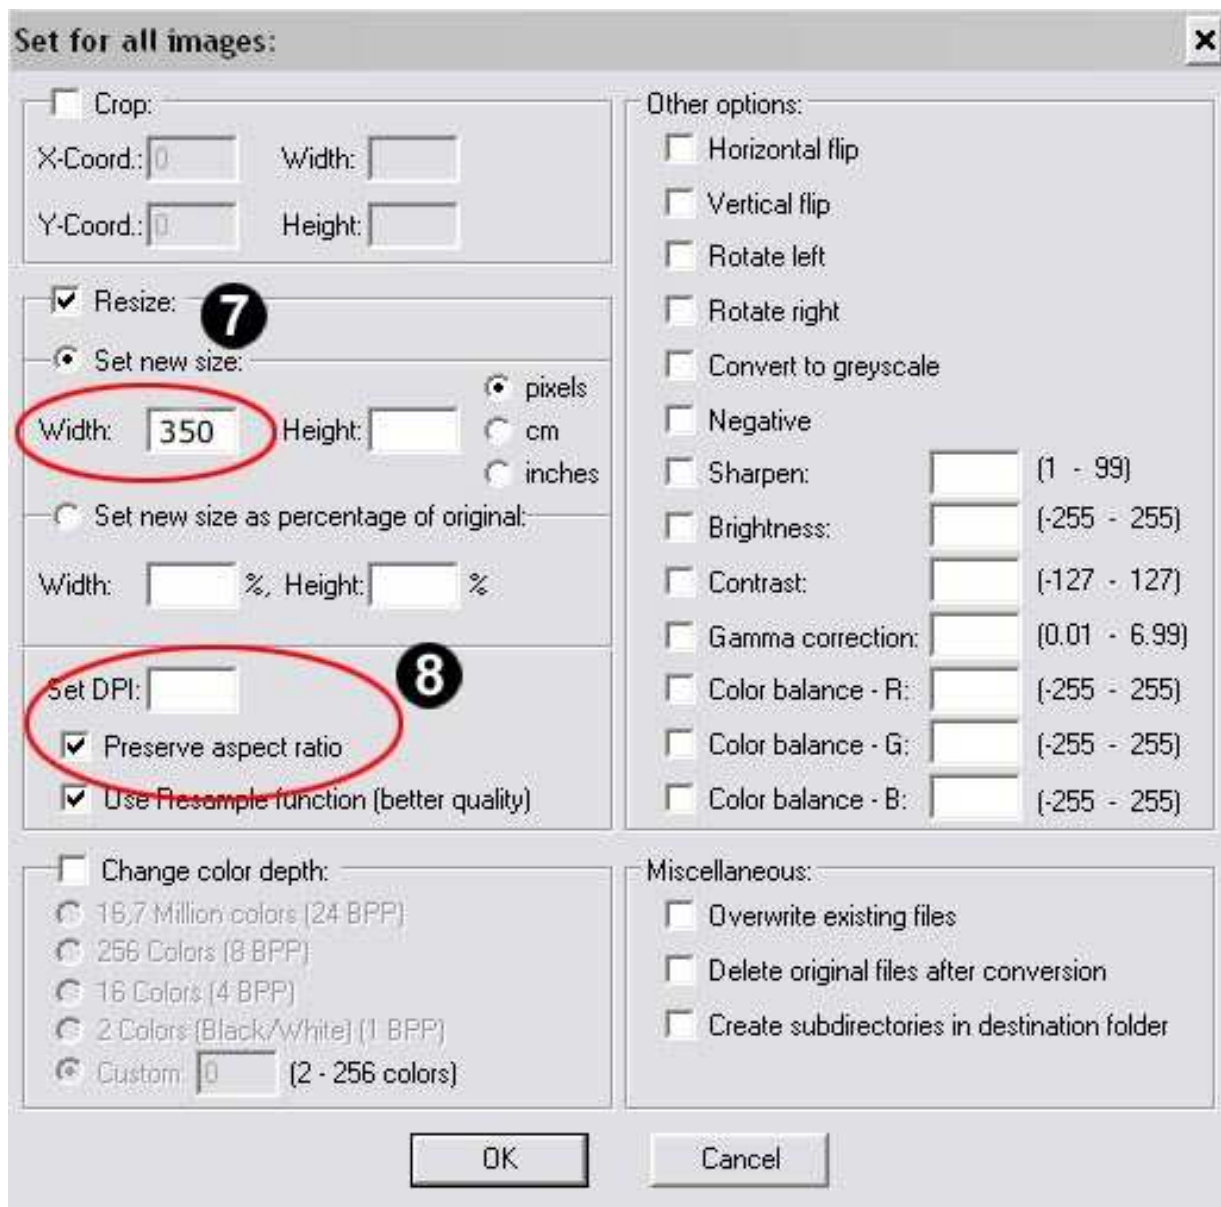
Set for all images:
×

Crop:
X-Coord.: 0
Width:
Y-Coord.: 0
Height:

Resize:
7
Set new size:
pixels
Width: 350
Height:
cm
inches
Set new size as percentage of original:
Width: %, Height: %

Set DPI:
8
Preserve aspect ratio
Use Resample function (better quality)

Change color depth:
16,7 Million colors (24 BPP)
256 Colors (8 BPP)
16 Colors (4 BPP)
2 Colors (Black/White) (1 BPP)
Custom: 0 (2 - 256 colors)

Other options:
Horizontal flip
Vertical flip
Rotate left
Rotate right
Convert to greyscale
Negative
Sharpen: (1 - 99)
Brightness: (-255 - 255)
Contrast: (-127 - 127)
Gamma correction: (0.01 - 6.99)
Color balance - R: (-255 - 255)
Color balance - G: (-255 - 255)
Color balance - B: (-255 - 255)

Miscellaneous:
Overwrite existing files
Delete original files after conversion
Create subdirectories in destination folder

OK
Cancel